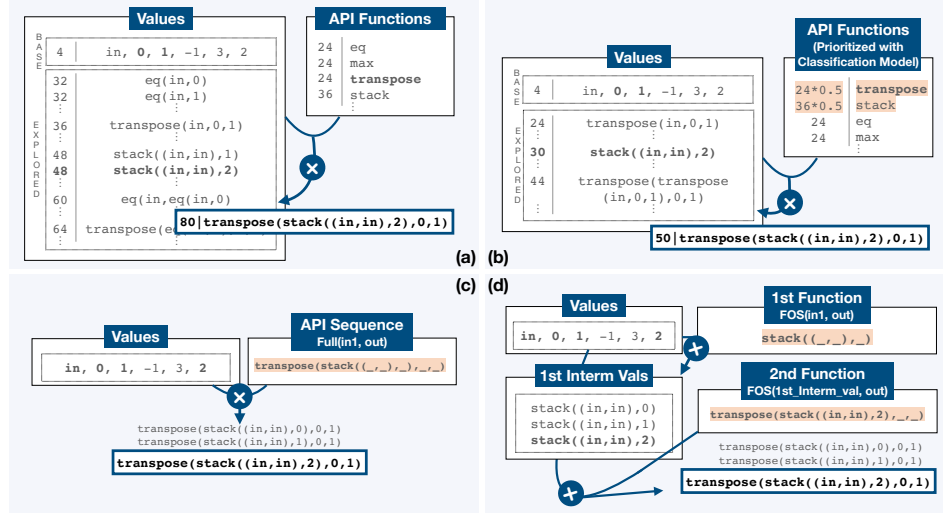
Values

BASE

4 | in, 0, 1, -1, 3, 2

EXPLORED

32 | eq(in,0)
32 | eq(in,1)
36 | transpose(in,0,1)
48 | stack((in,in),1)
48 | stack((in,in),2)
60 | eq(in,eq(in,0)
64 | transpose(eq

API Functions

24 eq
24 max
24 transpose
36 stack

80 | transpose(stack((in,in),2),0,1)

(a)

Values

BASE

4 | in, 0, 1, -1, 3, 2

EXPLORED

24 | transpose(in,0,1)
30 | stack((in,in),2)
44 | transpose(transpose (in,0,1),0,1)

API Functions (Prioritized with Classification Model)

24*0.5 transpose
36*0.5 stack
24 eq
24 max

50 | transpose(stack((in,in),2),0,1)

(b)

(c)

Values

in, 0, 1, -1, 3, 2

API Sequence
Full(in1, out)

transpose(stack((_,_),_),_,_)

transpose(stack((in,in),0),0,1)
transpose(stack((in,in),1),0,1)
transpose(stack((in,in),2),0,1)

(d)

Values

in, 0, 1, -1, 3, 2

1st Function
FOS(in1, out)

stack((_,_),_)

1st Interm Vals

stack((in,in),0)
stack((in,in),1)
stack((in,in),2)

2nd Function
FOS(1st_Interm_val, out)

transpose(stack((in,in),2),_,_)

transpose(stack((in,in),0),0,1)
transpose(stack((in,in),1),0,1)
transpose(stack((in,in),2),0,1)